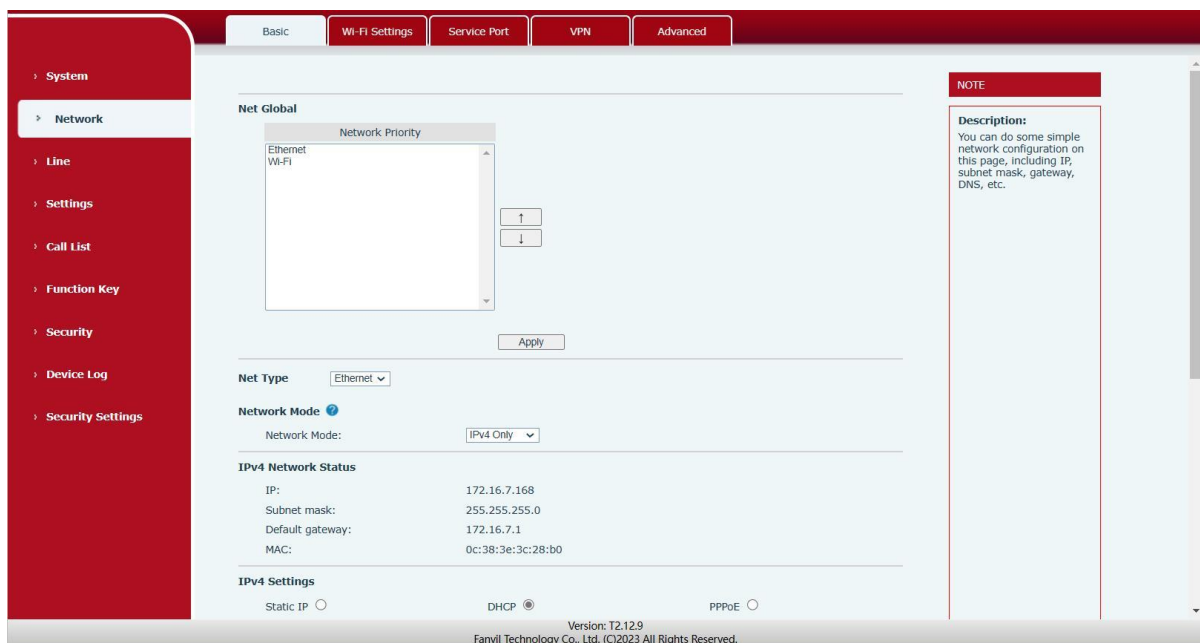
Basic
Wi-Fi Settings
Service Port
VPN
Advanced

› System
› Network
› Line
› Settings
› Call List
› Function Key
› Security
› Device Log
› Security Settings

Net Global

Network Priority
Ethernet
Wi-Fi

↑
↓

Apply

Net Type Ethernet

Network Mode

Network Mode: IPv4 Only

IPv4 Network Status

| | |
|---|---|
| IP: | 172.16.7.168 |
| Subnet mask: | 255.255.255.0 |
| Default gateway: | 172.16.7.1 |
| MAC: | 0c:38:3e:3c:28:b0 |

IPv4 Settings

Static IP DHCP PPPoE

NOTE

Description:
You can do some simple network configuration on this page, including IP, subnet mask, gateway, DNS, etc.

Version: T2.12.9
Fanvil Technology Co., Ltd. (C)2023 All Rights Reserved.